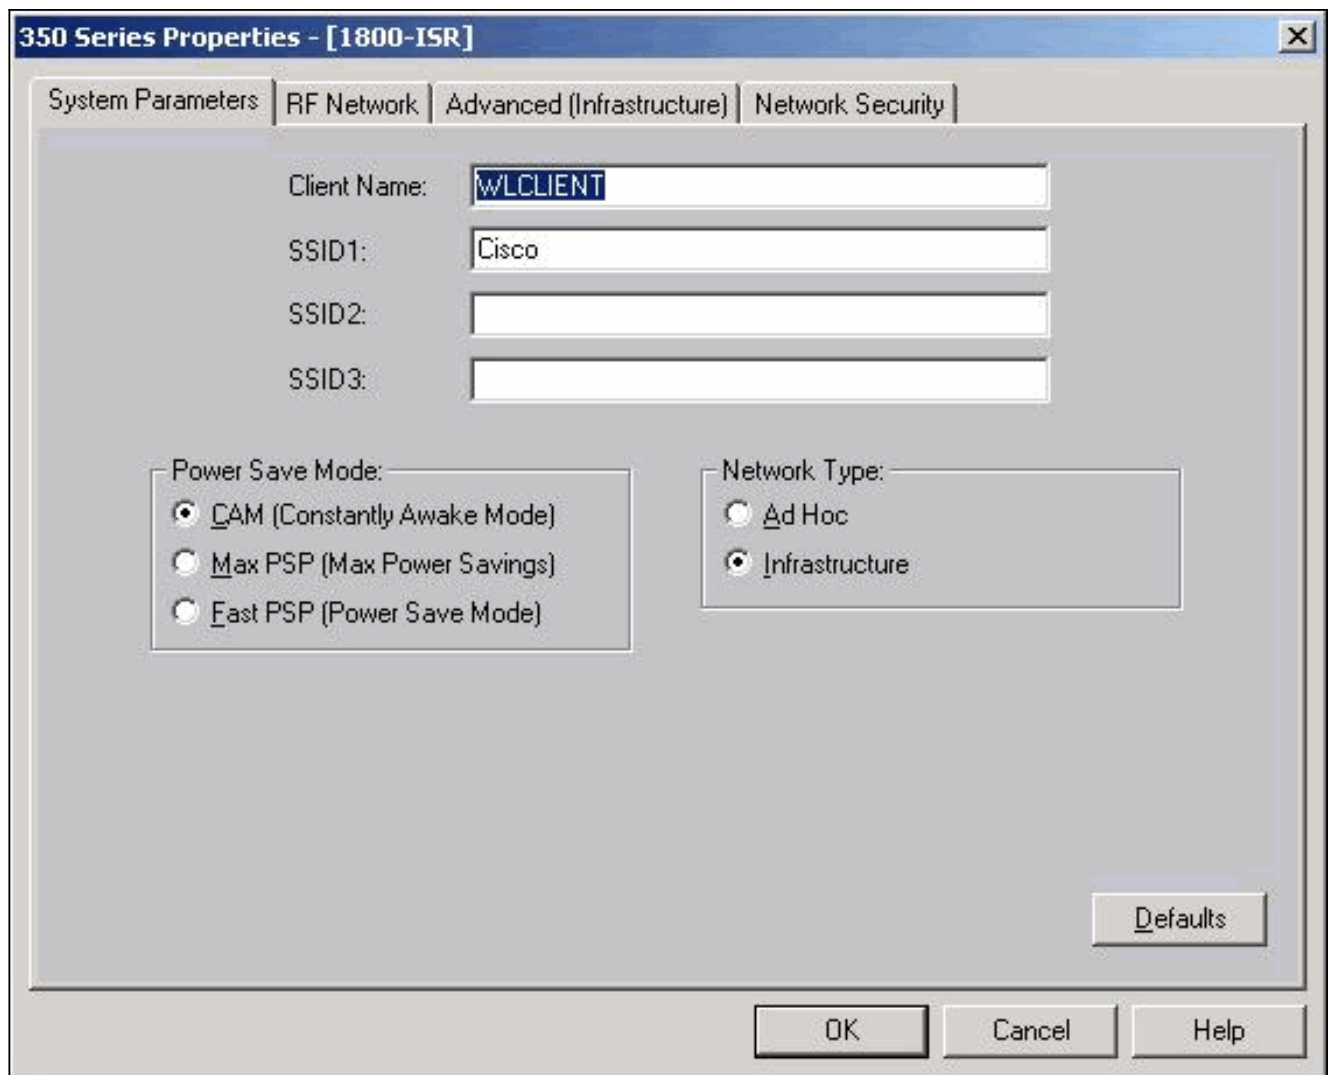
350 Series Properties - [1800-ISR]

System Parameters | RF Network | Advanced (Infrastructure) | Network Security

Client Name: WLCLIENT
SSID1: Cisco
SSID2:
SSID3:

Power Save Mode:
CAM (Constantly Awake Mode)
Max PSP (Max Power Savings)
Fast PSP (Power Save Mode)

Network Type:
Ad Hoc
Infrastructure

Defaults

OK Cancel Help